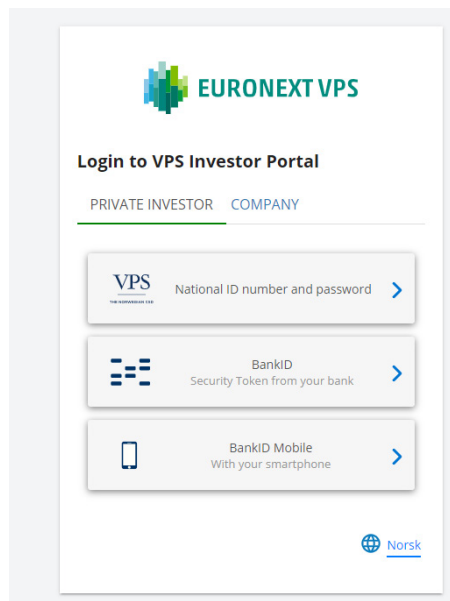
EURONEXT VPS

Login to VPS Investor Portal

PRIVATE INVESTOR COMPANY

VPS
THE NORWEGIAN CSD
National ID number and password

BankID
Security Token from your bank

BankID Mobile
With your smartphone

Norsk